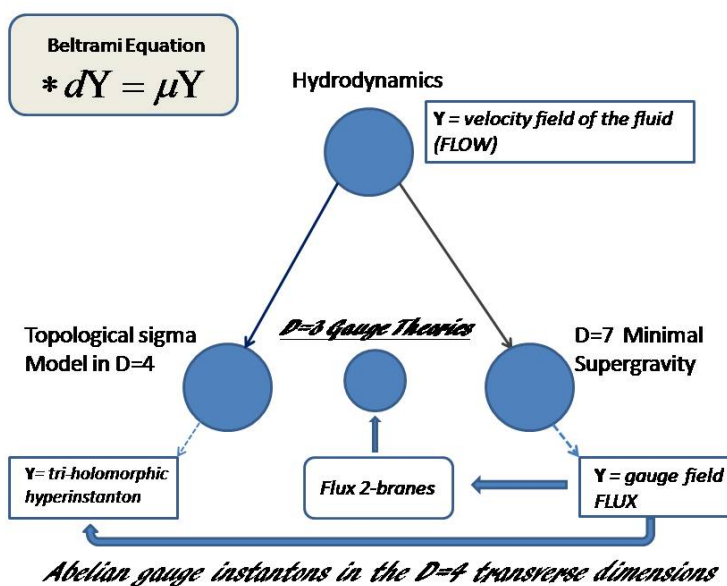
Beltrami Equation

$* dY = \mu Y$

Hydrodynamics

Y = velocity field of the fluid (FLOW)

Topological sigma Model in D=4

D=3 Gauge Theories

D=7 Minimal Supergravity

Y= tri-holomorphic hyperinstanton

Flux 2-branes

Y = gauge field FLUX

Abelian gauge instantons in the D=4 transverse dimensions